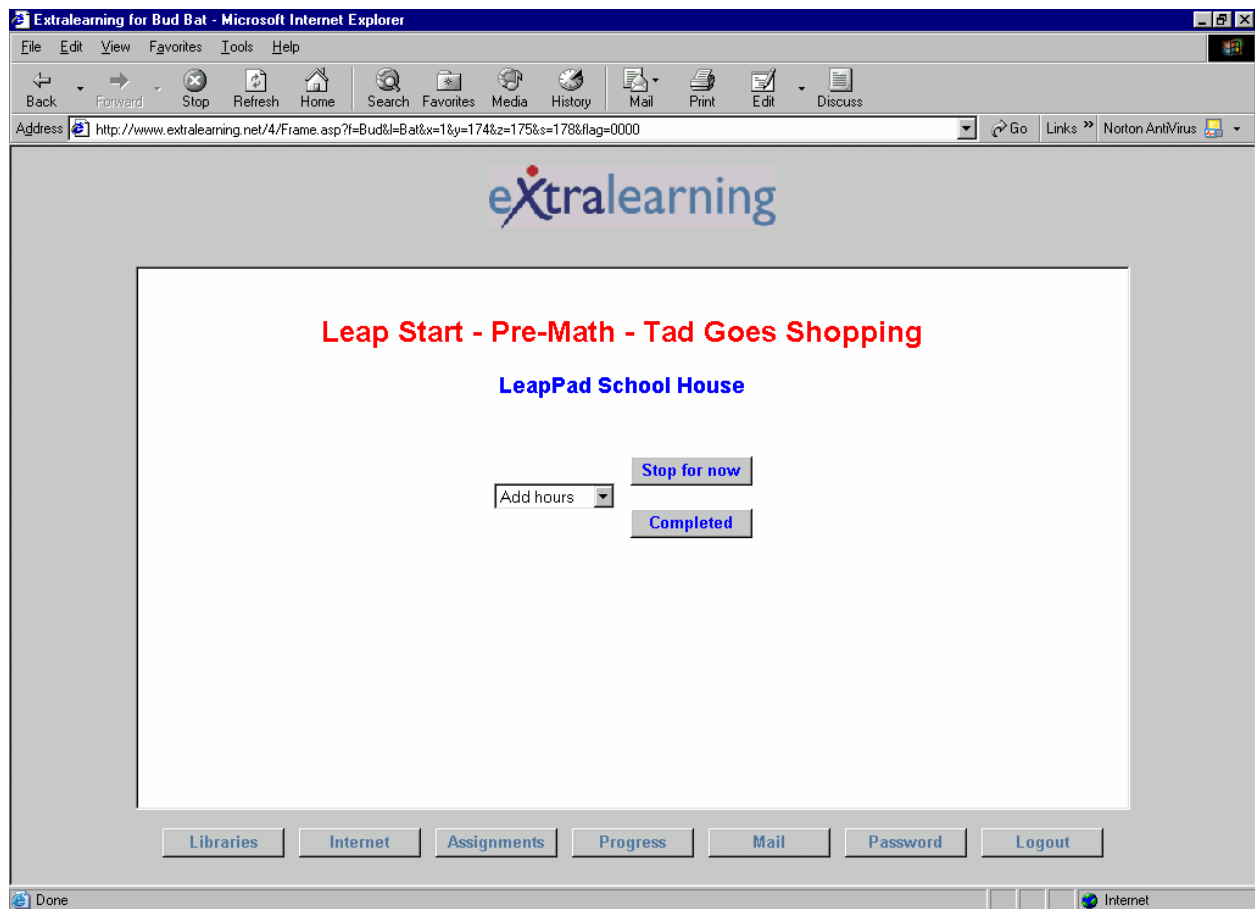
Extralearning for Bud Bat - Microsoft Internet Explorer

File Edit View Favorites Tools Help

Back Forward Stop Refresh Home Search Favorites Media History Mail Print Edit Discuss

Address http://www.extralearning.net/4/Frame.asp?f=Bud&l=Bat&x=1&y=174&z=175&s=178&flag=0000 Go Links Norton AntiVirus

eXtralearning

Leap Start - Pre-Math - Tad Goes Shopping

LeapPad School House

Add hours

Stop for now

Completed

Libraries Internet Assignments Progress Mail Password Logout

Done Internet